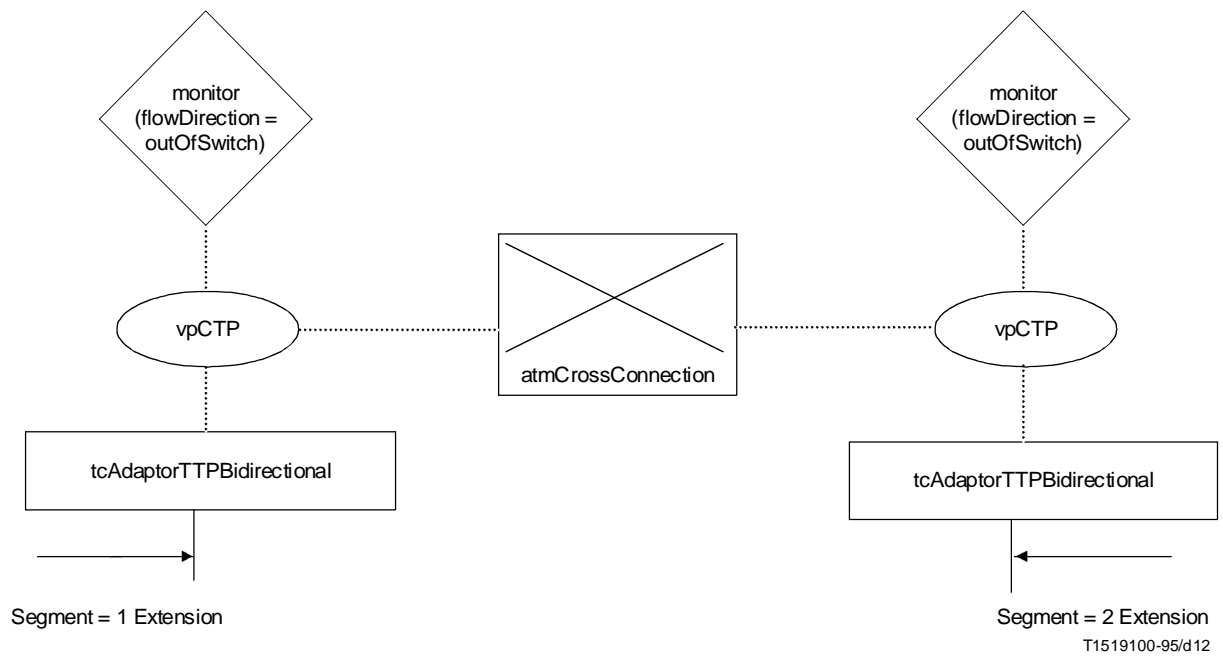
monitor
(flowDirection =
outOfSwitch)

monitor
(flowDirection =
outOfSwitch)

vpCTP

atmCrossConnection

vpCTP

tcAdaptorTTPBidirectional

tcAdaptorTTPBidirectional

Segment = 1 Extension

Segment = 2 Extension

T1519100-95/d12